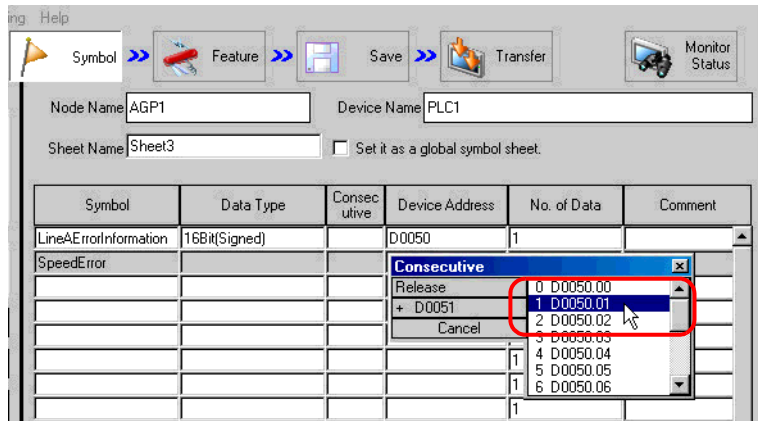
ing Help

Symbol Feature Save Transfer Monitor Status

Node Name AGP1 Device Name PLC1

Sheet Name Sheet3 Set it as a global symbol sheet.

| Symbol | Data Type | Consecutive | Device Address | No. of Data | Comment |
|---|---|---|---|---|---|
| LineAErrorInformation | 16Bit(Signed) | | D0050 | 1 | |
| SpeedError | | | | | |
| | | | | | |
| | | | | | |
| | | | | | |
| | | | | 1 | |
| | | | | 1 | |
| | | | | 1 | |

Consecutive
Release
+ D0051
Cancel

0 D0050.00
1 D0050.01
2 D0050.02
3 D0050.03
4 D0050.04
5 D0050.05
6 D0050.06